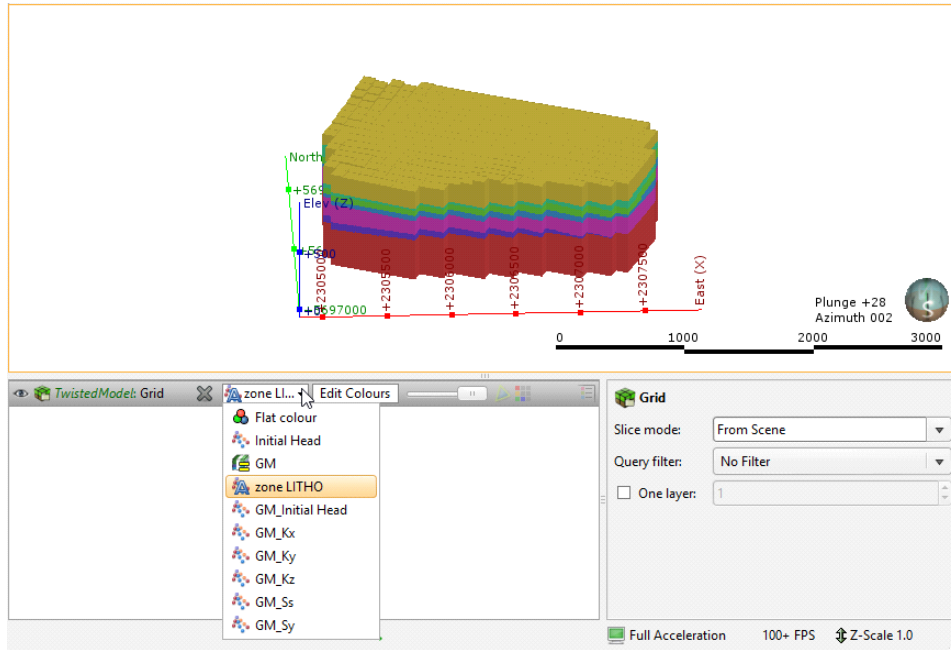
North
+569
Elev (Z)
+560
+5697000
+2305000
+2305500
+2306000
+2306500
+2307000
+2307500
East (X)
Plunge +28
Azimuth 002
0
1000
2000
3000

TwistedModel: Grid
zone LI...
Edit Colours
Flat colour
Initial Head
GM
zone LITHO
GM_Initial Head
GM_Kx
GM_Ky
GM_Kz
GM_Ss
GM_Sy

Grid
Slice mode: From Scene
Query filter: No Filter
One layer: 1

Full Acceleration
100+ FPS
Z-Scale 1.0